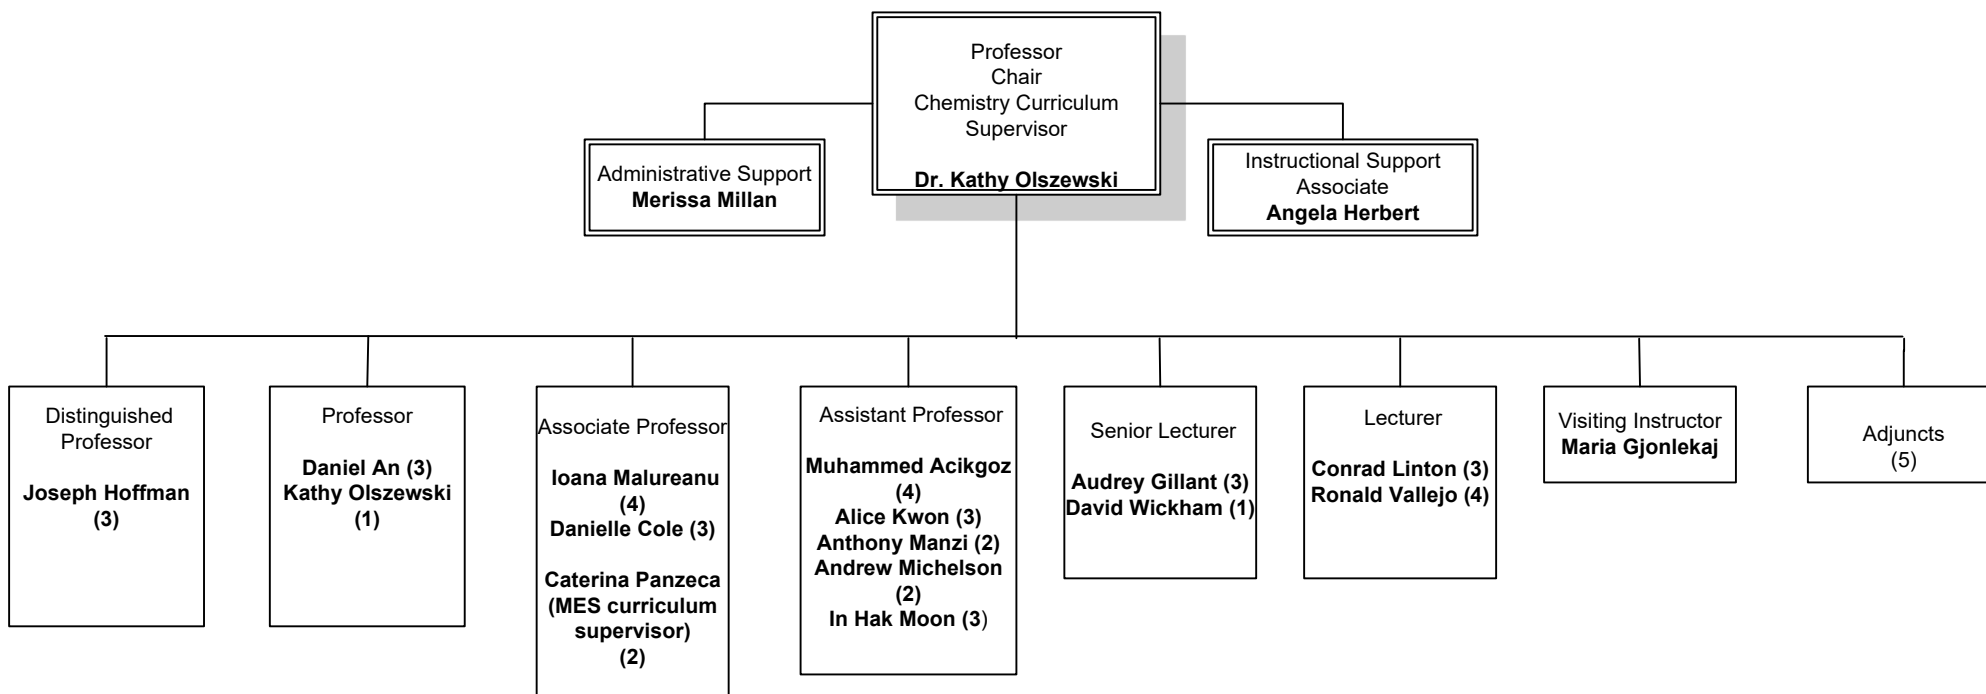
Professor
Chair
Chemistry Curriculum
Supervisor

**Dr. Kathy Olszewski**

Administrative Support
**Merissa Millan**

Instructional Support
Associate
**Angela Herbert**

Distinguished Professor

**Joseph Hoffman (3)**

Professor

**Daniel An (3)**
**Kathy Olszewski (1)**

Associate Professor

**Ioana Malureanu (4)**
**Danielle Cole (3)**

**Caterina Panzeca (MES curriculum supervisor) (2)**

Assistant Professor

**Muhammed Acikgoz (4)**
**Alice Kwon (3)**
**Anthony Manzi (2)**
**Andrew Michelson (2)**
**In Hak Moon (3)**

Senior Lecturer

**Audrey Gillant (3)**
**David Wickham (1)**

Lecturer

**Conrad Linton (3)**
**Ronald Vallejo (4)**

Visiting Instructor
**Maria Gjonlekaj**

Adjuncts
(5)